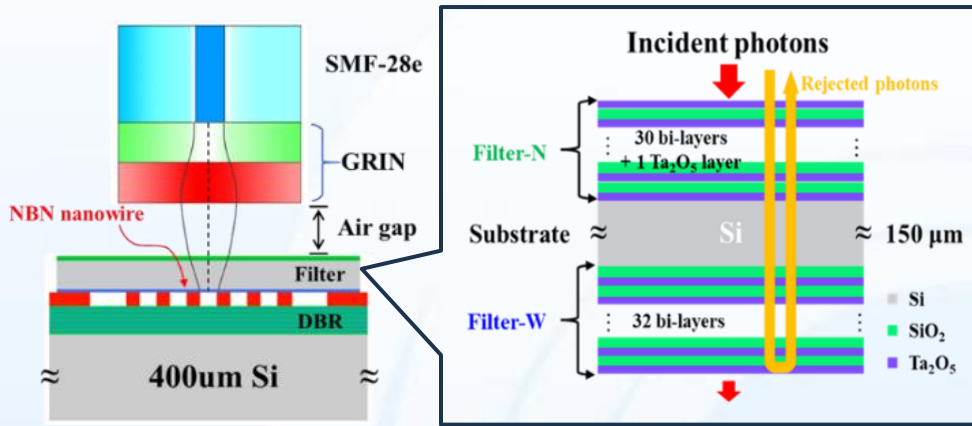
SMF-28e

GRIN

Air gap

NBN nanowire

Filter

DBR

≈ 400um Si ≈

Incident photons

Rejected photons

Filter-N

30 bi-layers + 1 $Ta_2O_5$ layer

Substrate ≈

Si

≈ 150 μm

Filter-W

32 bi-layers

Si

$SiO_2$

$Ta_2O_5$